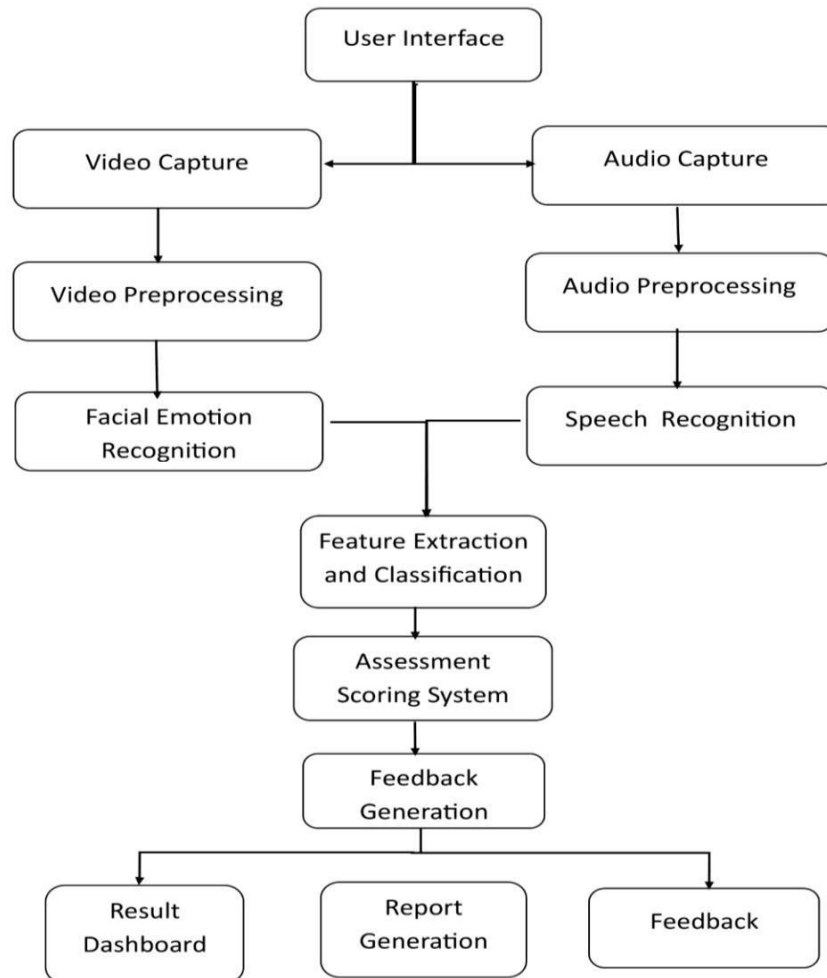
User Interface

Video Capture

Audio Capture

Video Preprocessing

Audio Preprocessing

Facial Emotion Recognition

Speech Recognition

Feature Extraction and Classification

Assessment Scoring System

Feedback Generation

Result Dashboard

Report Generation

Feedback